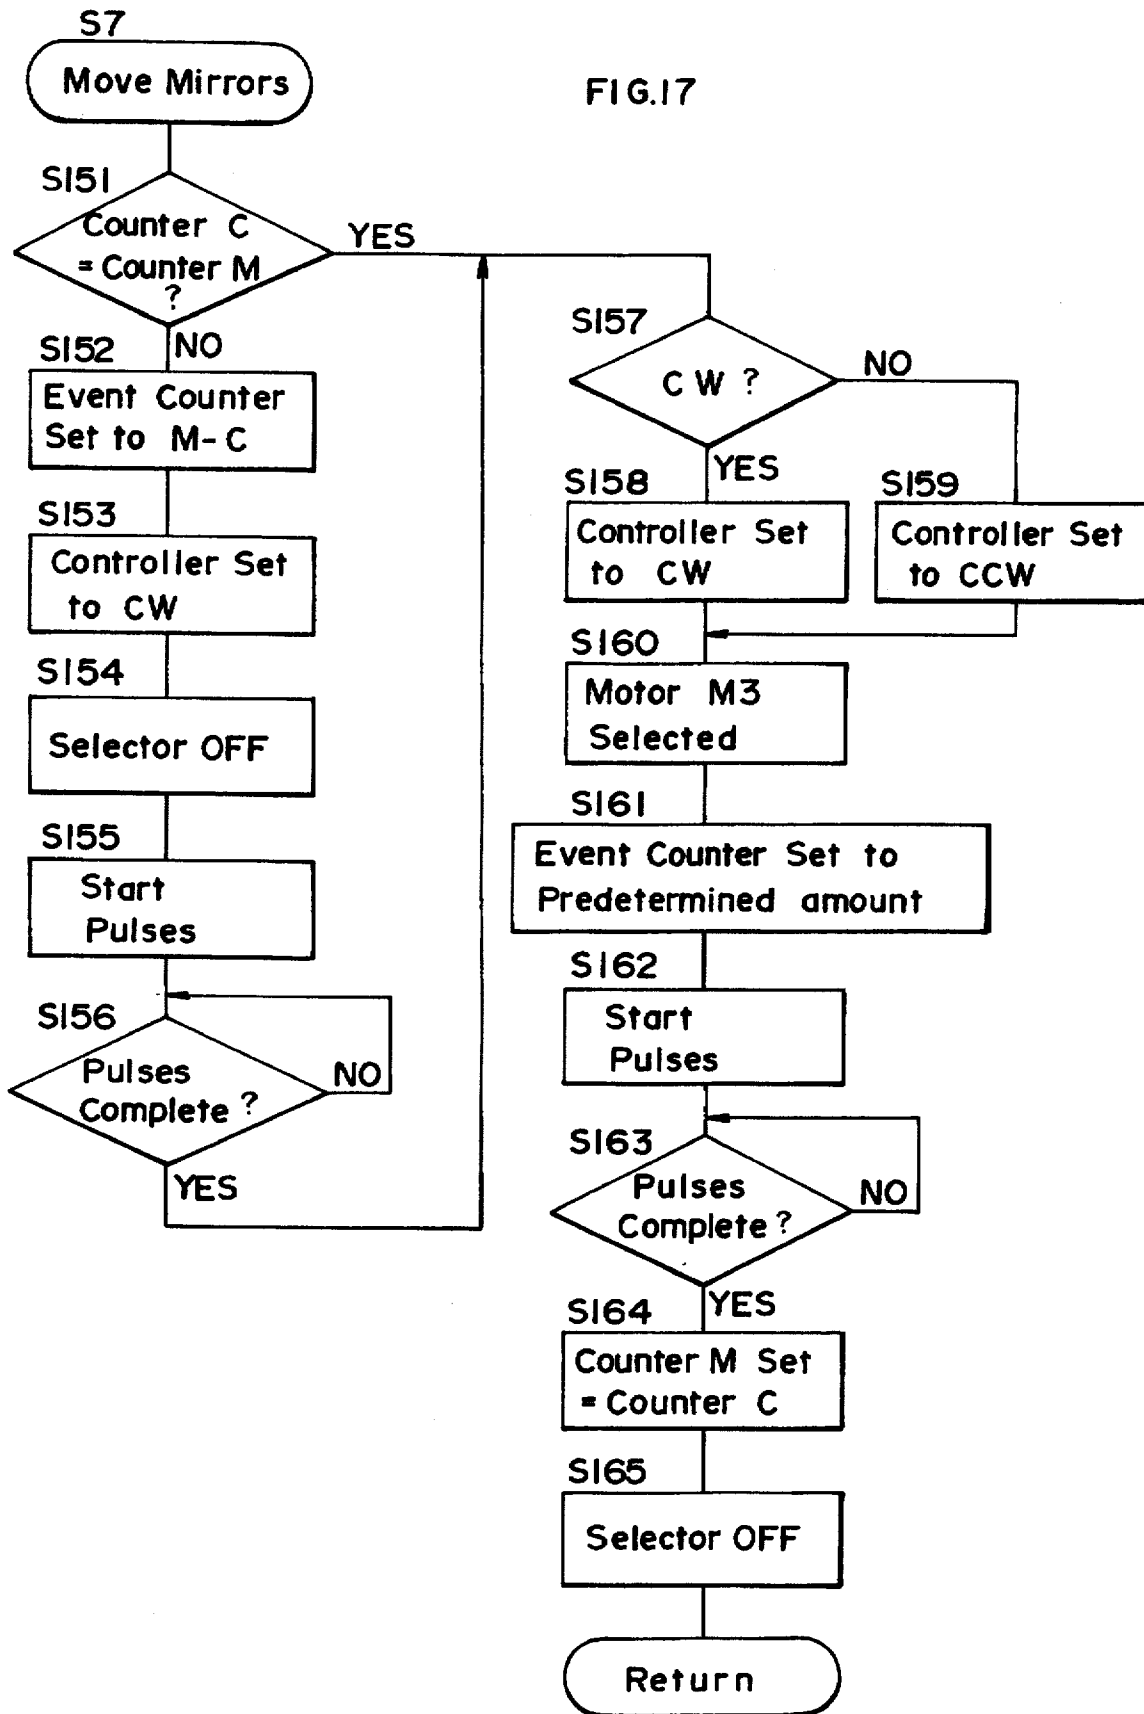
S7
Move Mirrors

FIG.17

S151
Counter C = Counter M ?
YES
NO

S152
Event Counter Set to M-C

S153
Controller Set to CW

S154
Selector OFF

S155
Start Pulses

S156
Pulses Complete ?
NO
YES

S157
CW ?
NO
YES

S158
Controller Set to CW

S159
Controller Set to CCW

S160
Motor M3 Selected

S161
Event Counter Set to Predetermined amount

S162
Start Pulses

S163
Pulses Complete ?
NO
YES

S164
Counter M Set = Counter C

S165
Selector OFF

Return